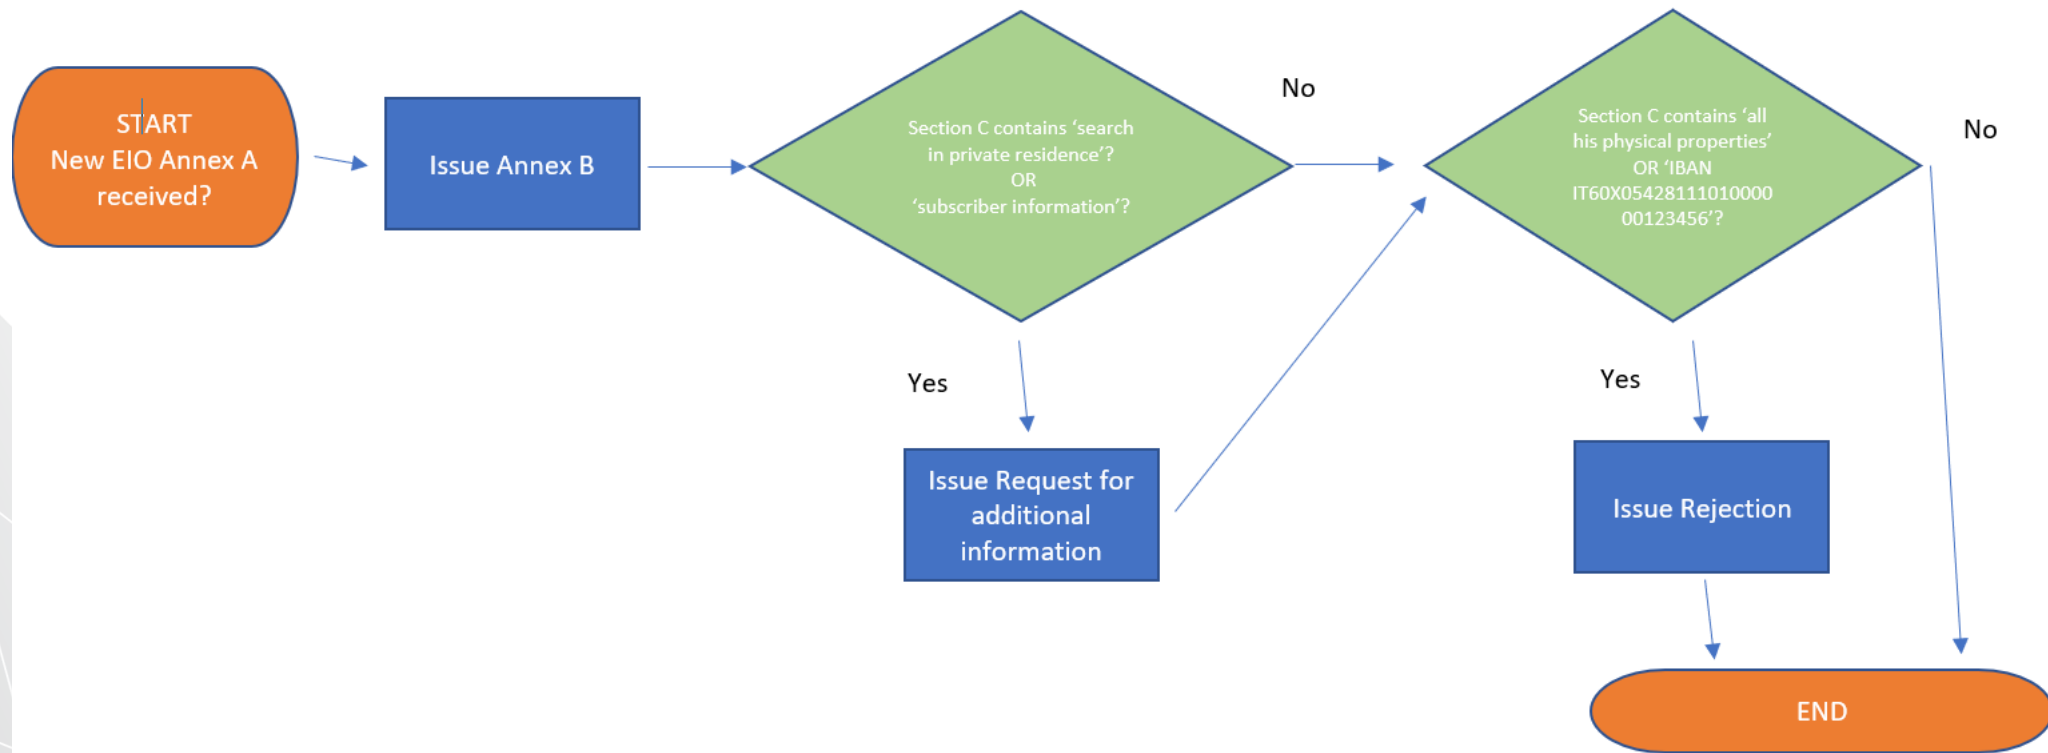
START
New EIO Annex A
received?

Issue Annex B

Section C contains 'search in private residence'?
OR
'subscriber information'?

No

Yes

Issue Request for additional information

Section C contains 'all his physical properties'
OR 'IBAN IT60X05428111010000 00123456'?

No

Yes

Issue Rejection

END